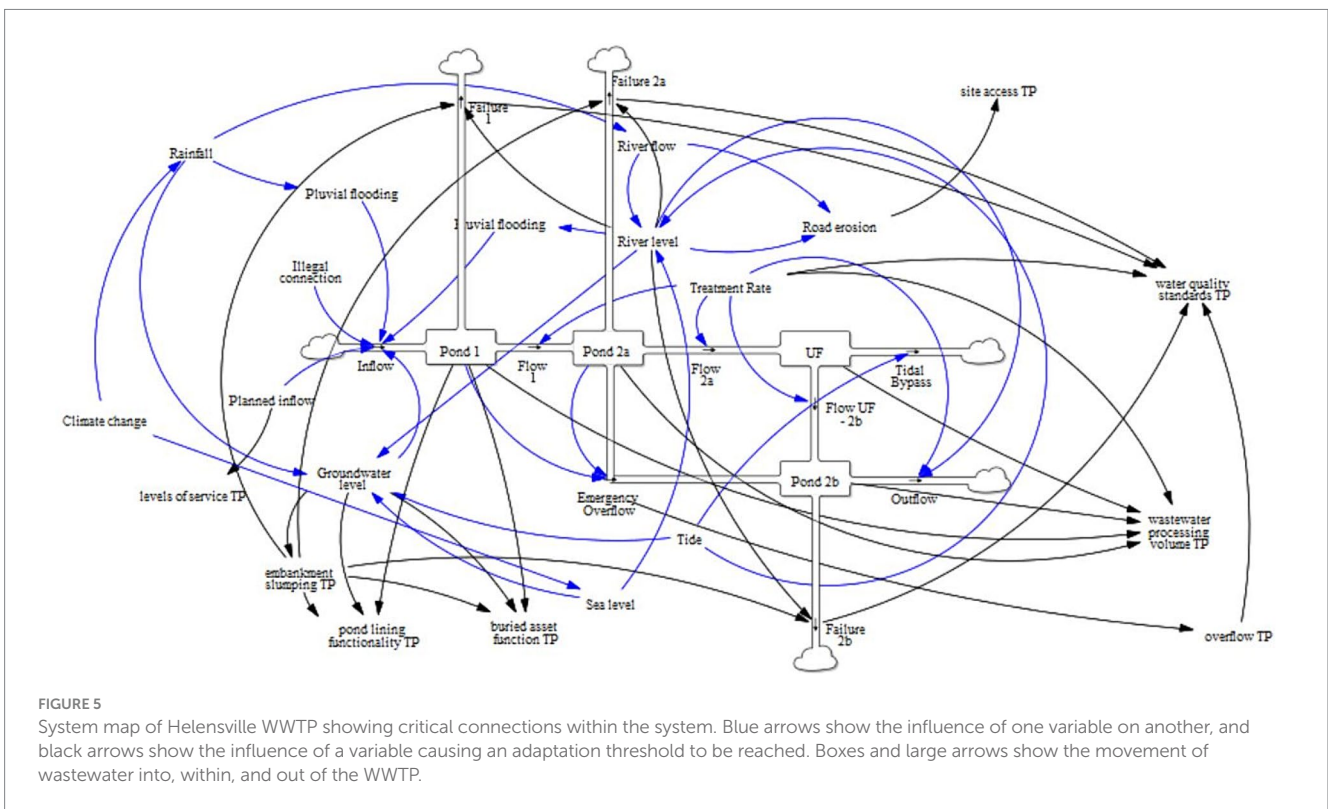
Failure 2a

site access TP

Failure 1

Rainfall

River flow

Pluvial flooding

Road erosion

Pluvial flooding

River level

Illegal connection

Treatment Rate

water quality standards TP

Inflow

Pond 1

Flow 1

Pond 2a

Flow 2a

UF

Tidal Bypass

Planned inflow

Flow UF - 2b

Climate change

Groundwater level

Emergency Overflow

Pond 2b

Outflow

levels of service TP

wastewater processing volume TP

Tide

embankment slumping TP

Sea level

pond lining functionality TP

buried asset function TP

Failure 2b

overflow TP

FIGURE 5

System map of Helensville WWTP showing critical connections within the system. Blue arrows show the influence of one variable on another, and black arrows show the influence of a variable causing an adaptation threshold to be reached. Boxes and large arrows show the movement of wastewater into, within, and out of the WWTP.